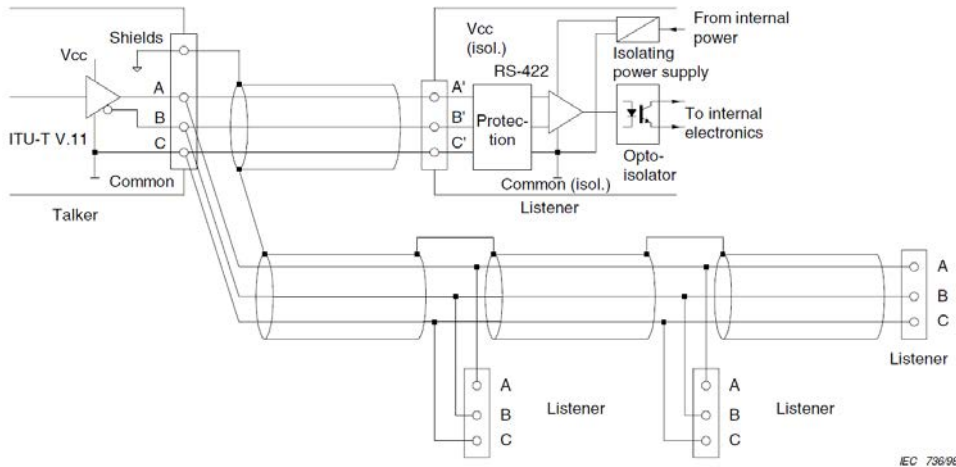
Vcc

Shields

A

B

C

ITU-T V.11

Common

Talker

Vcc (isol.)

RS-422

A'

B'

C'

Protection

Common (isol.)

Listener

From internal power

Isolating power supply

To internal electronics

Opto-isolator

A

B

C

Listener

A

B

C

Listener

A

B

C

Listener

IEC 736/99